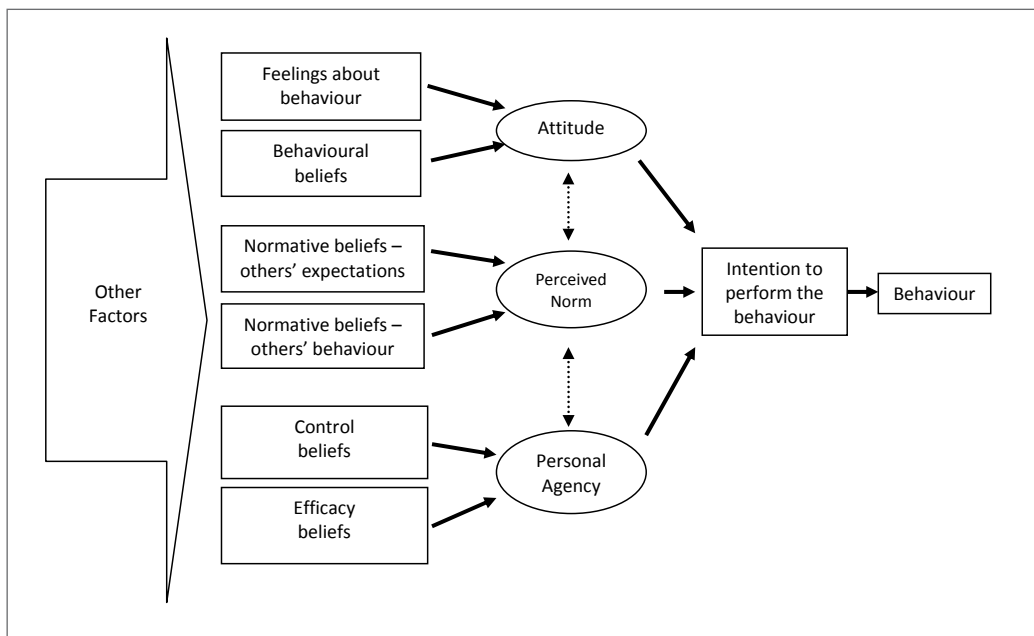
Other Factors

Feelings about behaviour

Behavioural beliefs

Normative beliefs – others' expectations

Normative beliefs – others' behaviour

Control beliefs

Efficacy beliefs

Attitude

Perceived Norm

Personal Agency

Intention to perform the behaviour

Behaviour